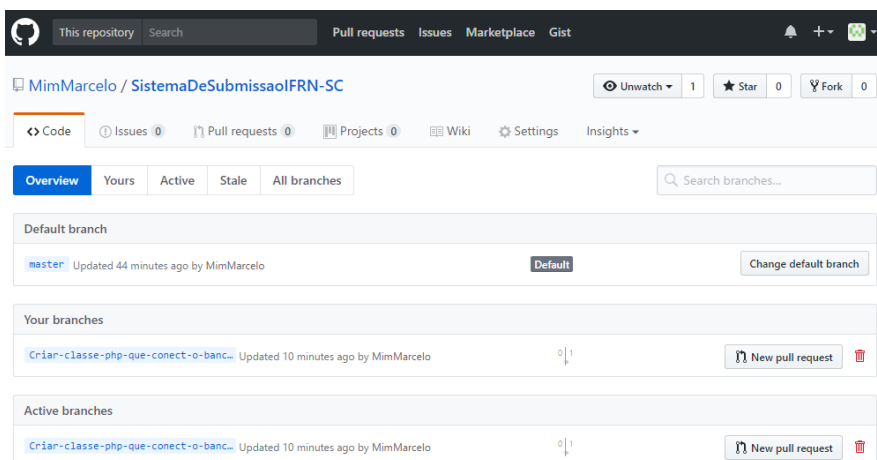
This repository Search Pull requests Issues Marketplace Gist

MimMarcelo / SistemaDeSubmissaoIFRN-SC

Unwatch 1 Star 0 Fork 0

<> Code Issues 0 Pull requests 0 Projects 0 Wiki Settings Insights

Overview Yours Active Stale All branches

Search branches...

Default branch

master Updated 44 minutes ago by MimMarcelo Default Change default branch

Your branches

Criar-classe-php-que-conect-o-banc… Updated 10 minutes ago by MimMarcelo 0 1 New pull request

Active branches

Criar-classe-php-que-conect-o-banc… Updated 10 minutes ago by MimMarcelo 0 1 New pull request